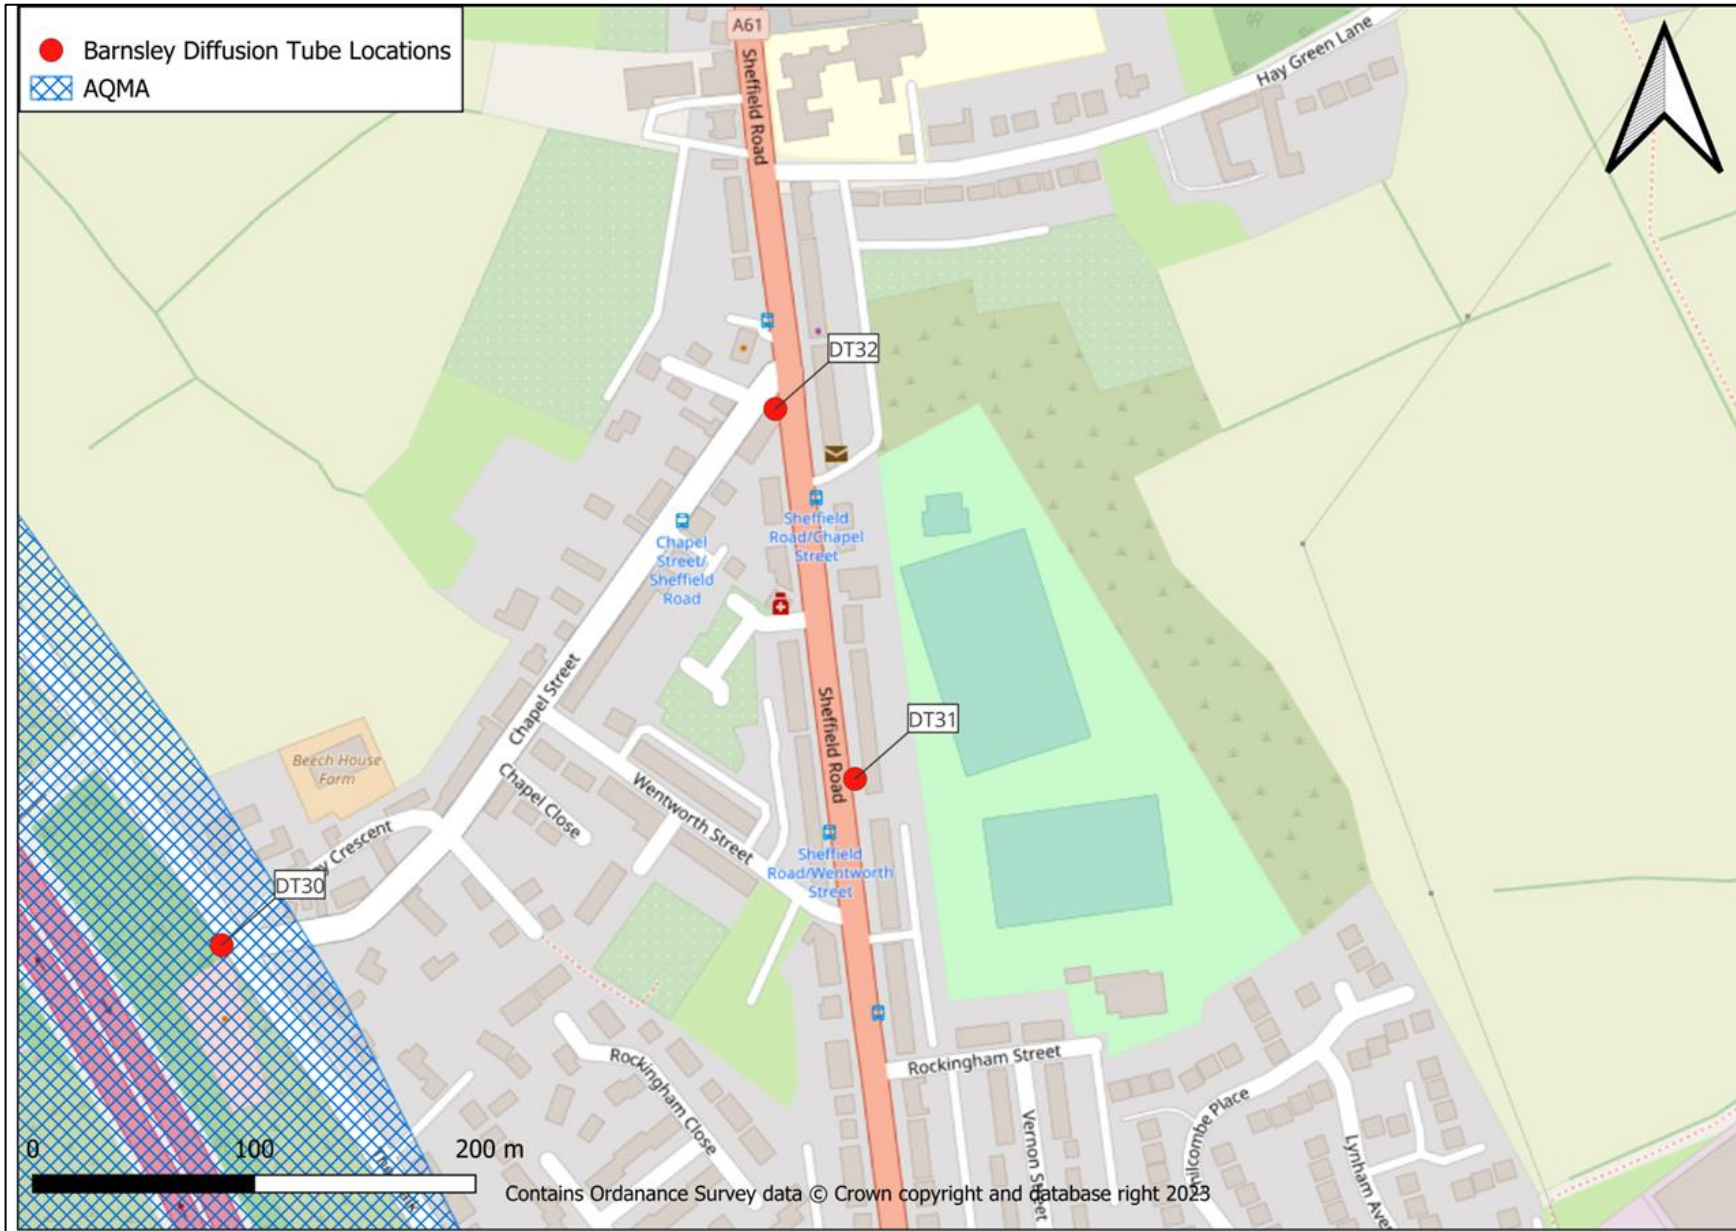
Barnsley Diffusion Tube Locations
AQMA

A61
Sheffield Road
Hay Green Lane
DT32
Sheffield Road/Chapel Street
Chapel Street/ Sheffield Road
Chapel Street
Beech House Farm
Chapel Close
Wentworth Street
Sheffield Road
DT31
Sheffield Road/Wentworth Street
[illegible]y Crescent
DT30
Rockingham Street
Rockingham Close
Vernon Street
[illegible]ulcombe Place
Lynham Ave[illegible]

0
100
200 m
Contains Ordanance Survey data © Crown copyright and database right 2023